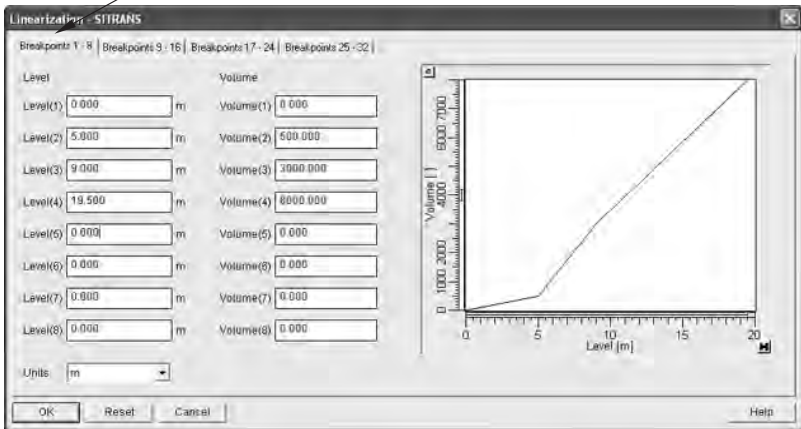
Linearization - SITRANS

Breakpoints 1 - 8 | Breakpoints 9 - 16 | Breakpoints 17 - 24 | Breakpoints 25 - 32

Level

Level(1) 0.000 m
Level(2) 5.000 m
Level(3) 9.000 m
Level(4) 19.500 m
Level(5) 0.000 m
Level(6) 0.000 m
Level(7) 0.000 m
Level(8) 0.000 m

Volume

Volume(1) 0.000
Volume(2) 500.000
Volume(3) 3000.000
Volume(4) 8000.000
Volume(5) 0.000
Volume(6) 0.000
Volume(7) 0.000
Volume(8) 0.000

Units: m

Volume [ ]
0
1000
2000
3000
4000
5000
6000
7000
0
5
10
15
20
Level [m]

OK Reset Cancel Help